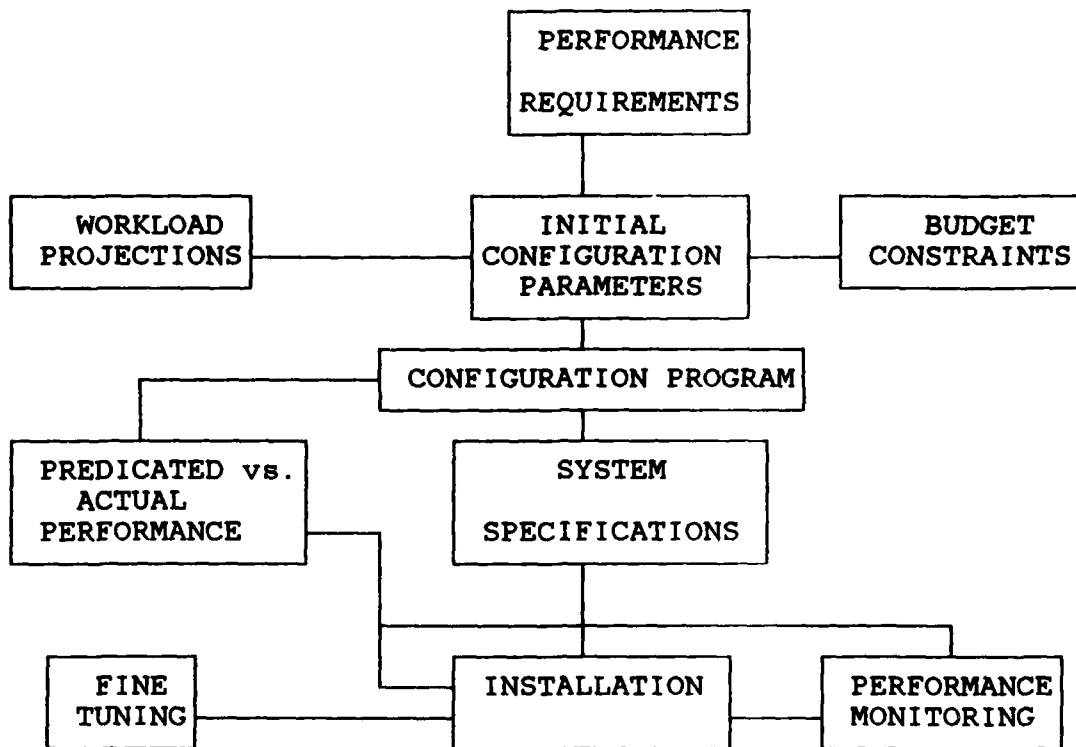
PERFORMANCE REQUIREMENTS

WORKLOAD PROJECTIONS

INITIAL CONFIGURATION PARAMETERS

BUDGET CONSTRAINTS

CONFIGURATION PROGRAM

PREDICATED vs. ACTUAL PERFORMANCE

SYSTEM SPECIFICATIONS

FINE TUNING

INSTALLATION

PERFORMANCE MONITORING